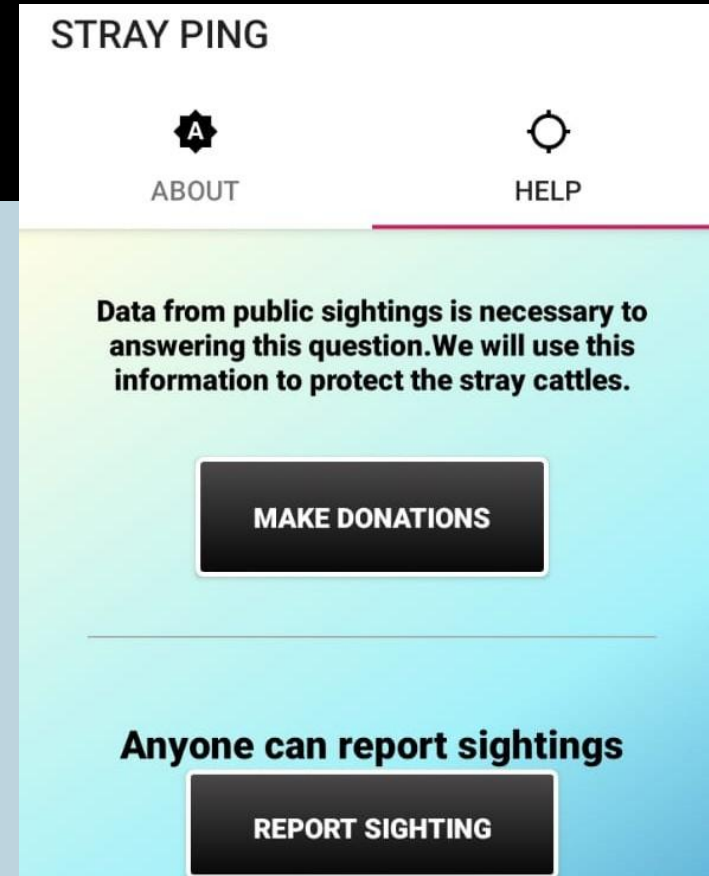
STRAY PING

A
ABOUT

HELP

Data from public sightings is necessary to answering this question.We will use this information to protect the stray cattles.

MAKE DONATIONS

Anyone can report sightings

REPORT SIGHTING